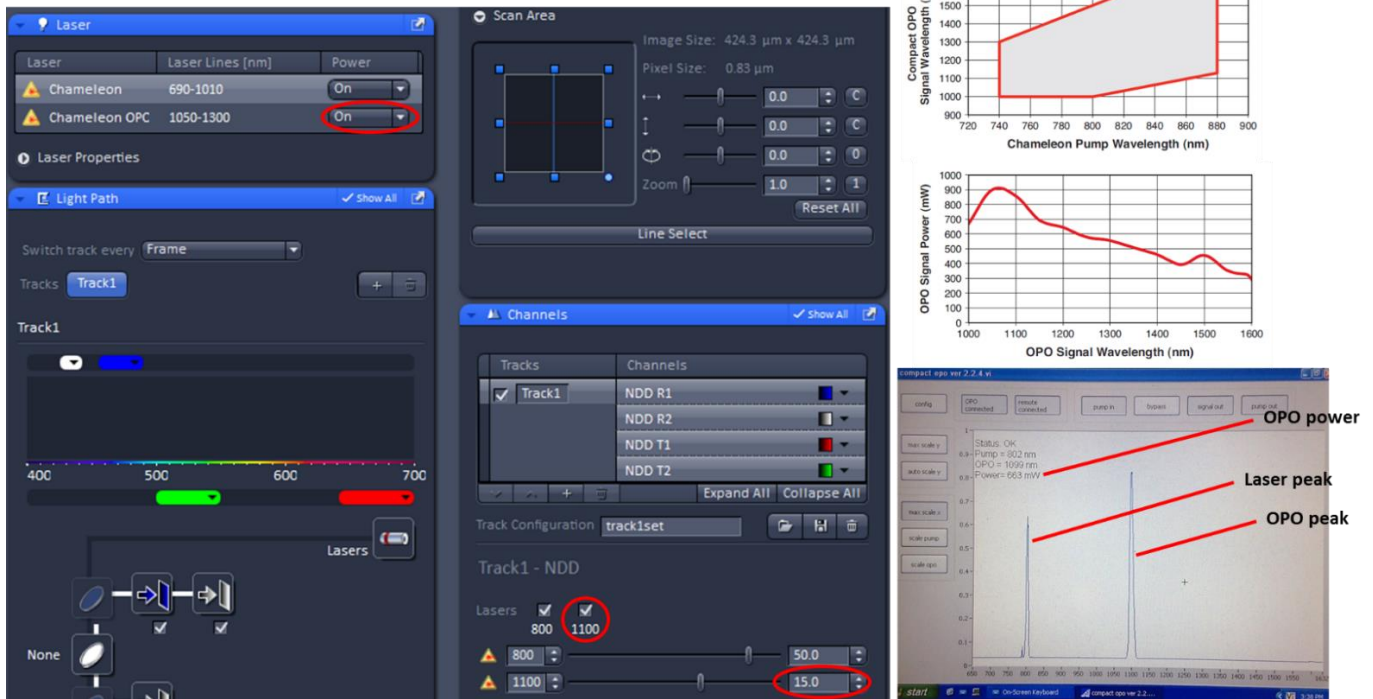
Laser

| Laser | Laser Lines [nm] | Power |
|---|---|---|
| Chameleon | 690-1010 | On |
| Chameleon OPC | 1050-1300 | On |

Laser Properties

Light Path

Show All

Switch track every Frame

Tracks Track1

Track1

400 500 600 700

Lasers

None

Scan Area

Image Size: 424.3 µm x 424.3 µm

Pixel Size: 0.83 µm

0.0 C

0.0 C

0.0 0

Zoom 1.0 1

Reset All

Line Select

Channels

Show All

| Tracks | Channels |
|---|---|
| Track1 | NDD R1 |
| | NDD R2 |
| | NDD T1 |
| | NDD T2 |

Expand All Collapse All

Track Configuration track1set

Track1 - NDD

Lasers 800 1100

800 50.0

1100 15.0

Compact OPO Signal Wavelength (

1500 1400 1300 1200 1100 1000 900

720 740 760 780 800 820 840 860 880 900

Chameleon Pump Wavelength (nm)

OPO Signal Power (mW)

1000 900 800 700 600 500 400 300 200 100 0

1000 1100 1200 1300 1400 1500 1600

OPO Signal Wavelength (nm)

compact opo ver 2.2.4.vi

config OPO connected remote connected pump in bypass signal out pump out

Status: OK
Pump = 802 nm
OPO = 1099 nm
Power= 663 mW

OPO power

Laser peak

OPO peak

start On-Screen Keyboard compact opo ver 2.2...